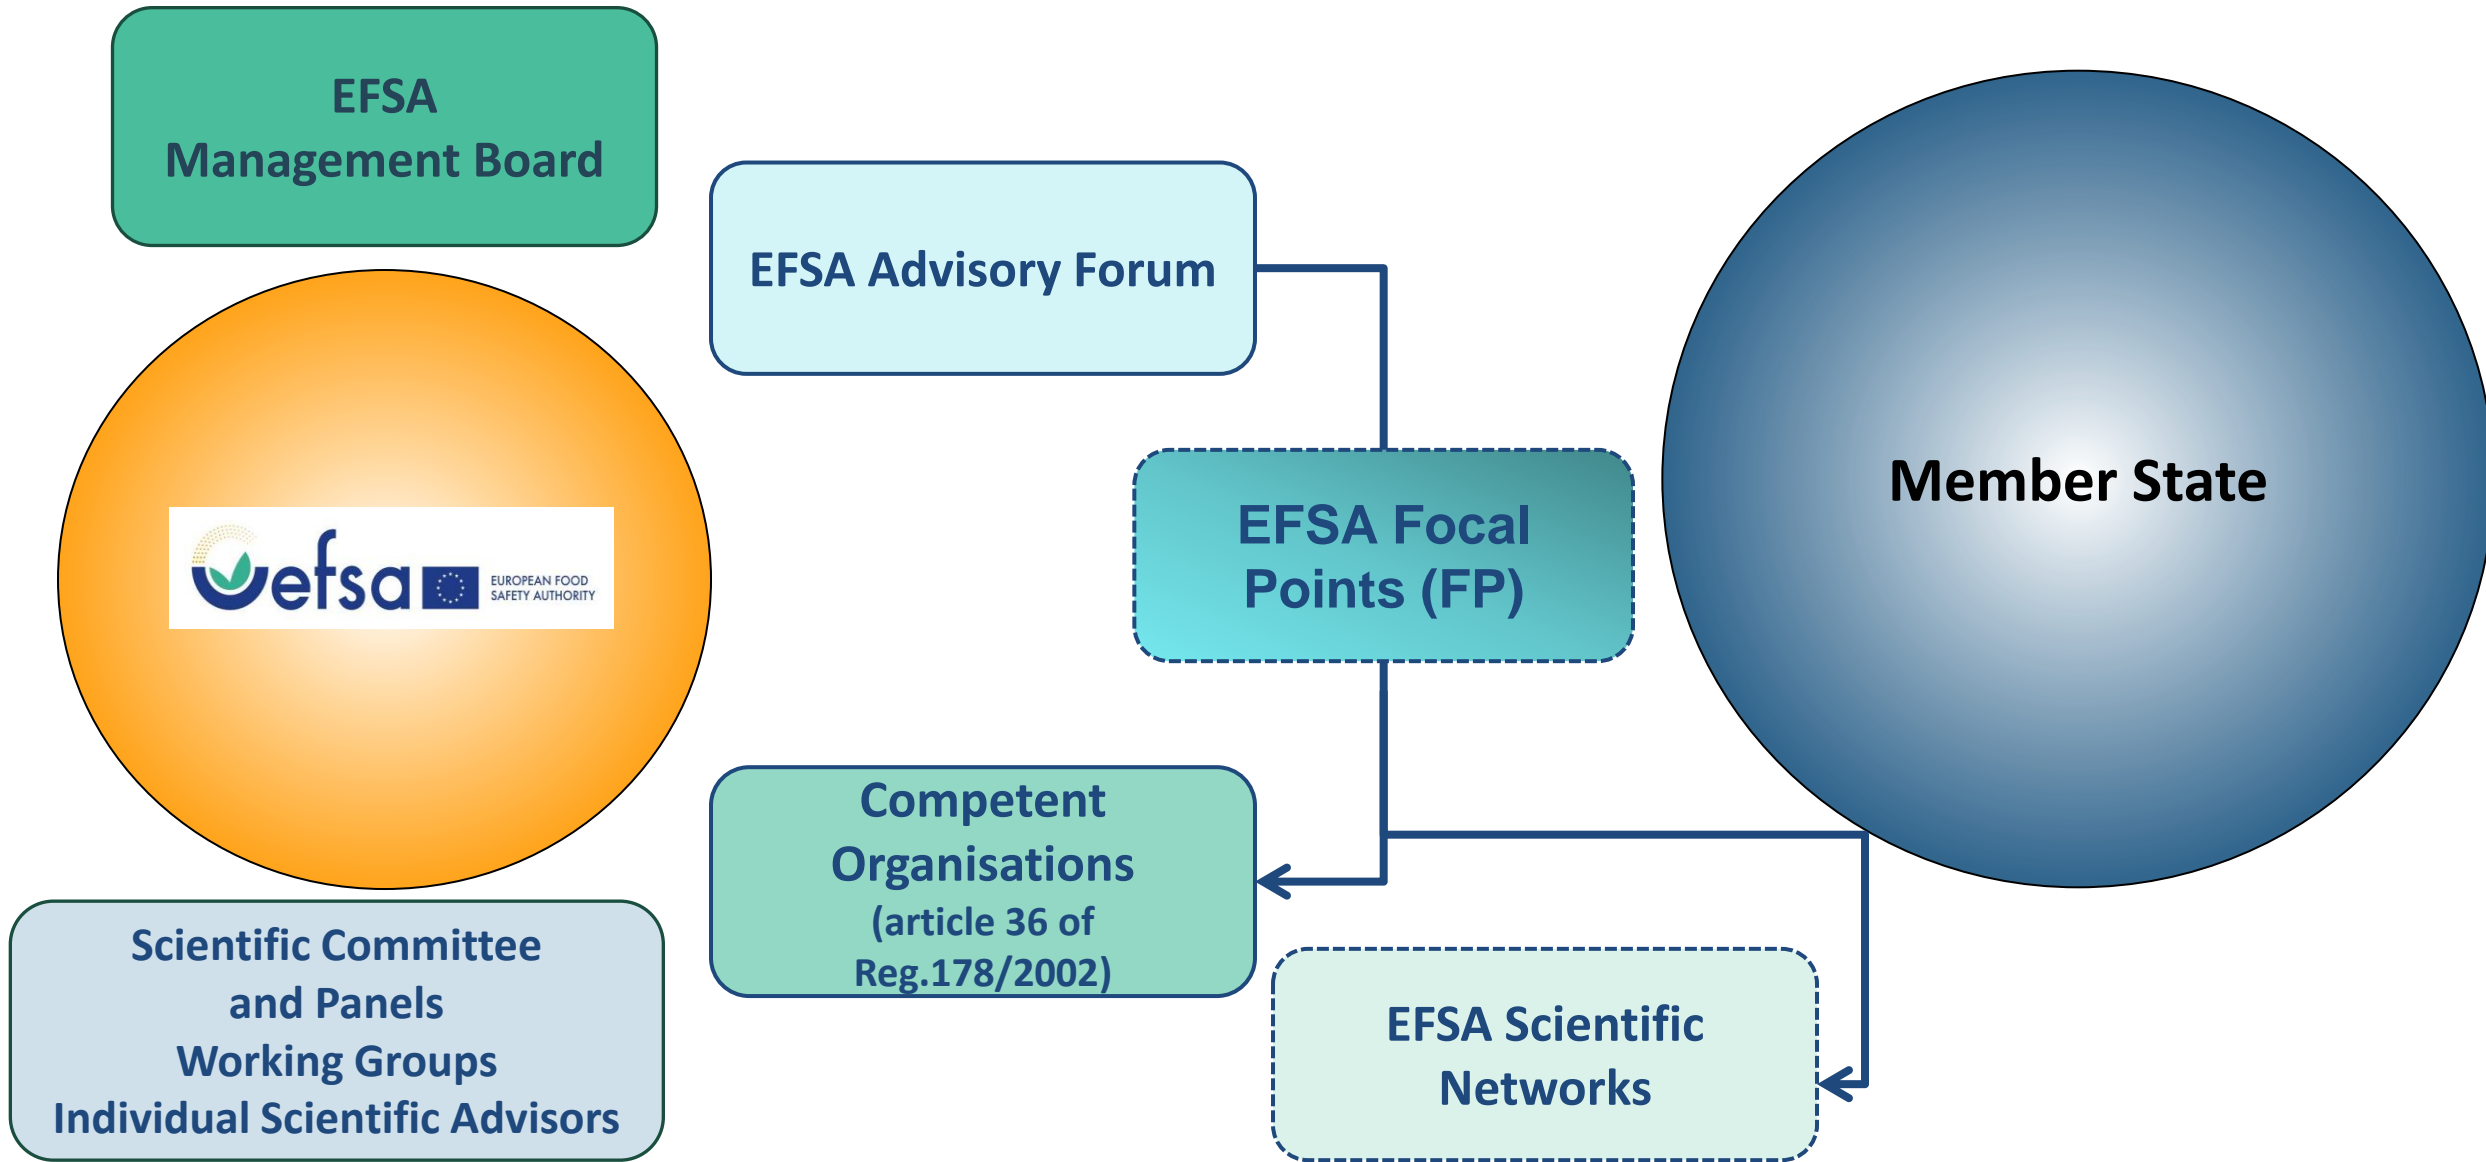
EFSA
Management Board

efsa EUROPEAN FOOD SAFETY AUTHORITY

Scientific Committee
and Panels
Working Groups
Individual Scientific Advisors

EFSA Advisory Forum

EFSA Focal Points (FP)

Competent Organisations (article 36 of Reg.178/2002)

EFSA Scientific Networks

Member State